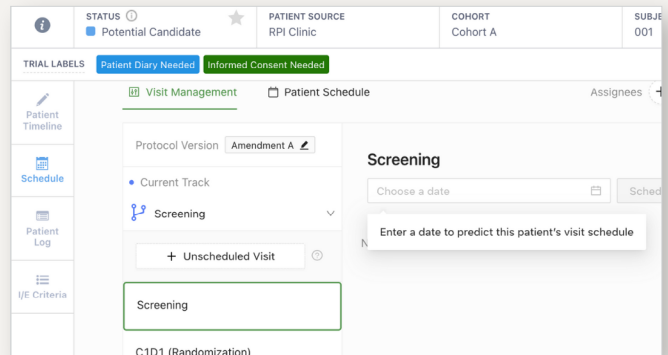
STATUS
Potential Candidate

PATIENT SOURCE
RPI Clinic

COHORT
Cohort A

SUBJE
001

TRIAL LABELS
Patient Diary Needed
Informed Consent Needed

Patient Timeline

Schedule

Patient Log

I/E Criteria

Visit Management

Patient Schedule

Assignees

Protocol Version
Amendment A

Current Track

Screening

+ Unscheduled Visit

Screening

C1D1 (Randomization)

Screening

Choose a date

Sched

Enter a date to predict this patient's visit schedule

N